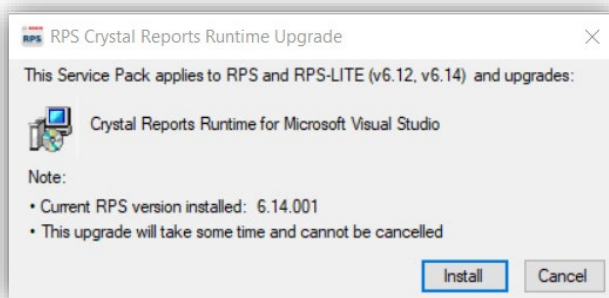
RPS RPS Crystal Reports Runtime Upgrade

This Service Pack applies to RPS and RPS-LITE (v6.12, v6.14) and upgrades:

Crystal Reports Runtime for Microsoft Visual Studio

Note:

• Current RPS version installed: 6.14.001

• This upgrade will take some time and cannot be cancelled

Install Cancel